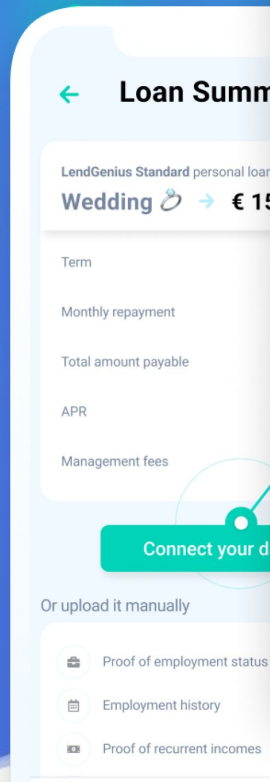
← Loan Summ

LendGenius Standard personal loan
Wedding → € 15

Term

Monthly repayment

Total amount payable

APR

Management fees

Connect your d

Or upload it manually

Proof of employment status

Employment history

Proof of recurrent incomes